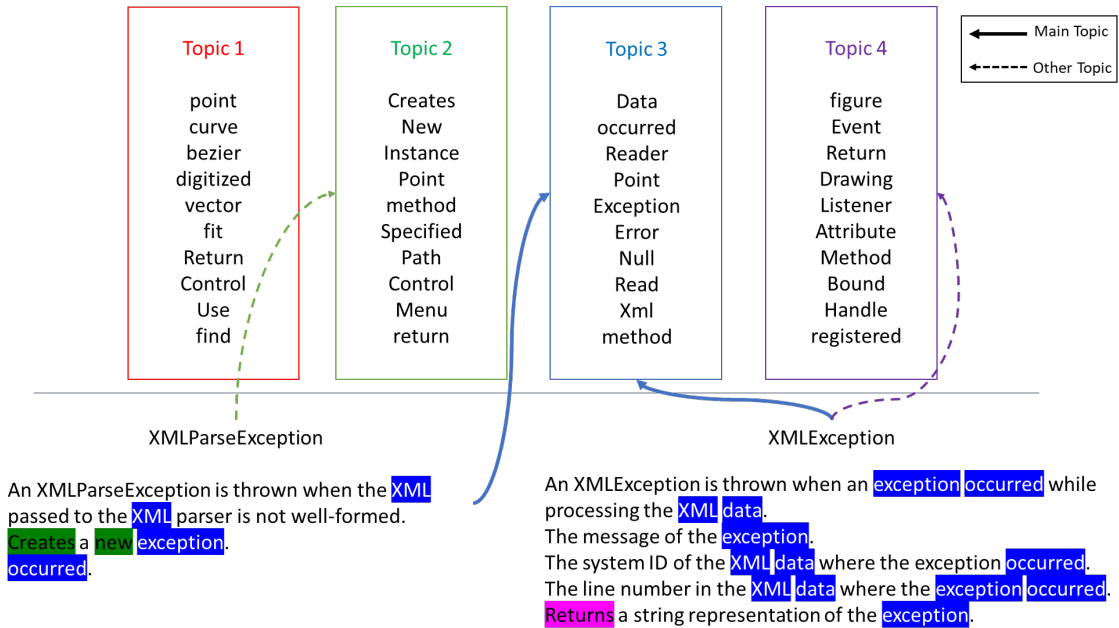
Topic 1

point
curve
bezier
digitized
vector
fit
Return
Control
Use
find

Topic 2

Creates
New
Instance
Point
method
Specified
Path
Control
Menu
return

Topic 3

Data
occurred
Reader
Point
Exception
Error
Null
Read
Xml
method

Topic 4

figure
Event
Return
Drawing
Listener
Attribute
Method
Bound
Handle
registered

Main Topic
Other Topic

XMLParseException

An XMLParseException is thrown when the XML passed to the XML parser is not well-formed.
Creates a new exception.
occurred.

XMLException

An XMLException is thrown when an exception occurred while processing the XML data.
The message of the exception.
The system ID of the XML data where the exception occurred.
The line number in the XML data where the exception occurred.
Returns a string representation of the exception.